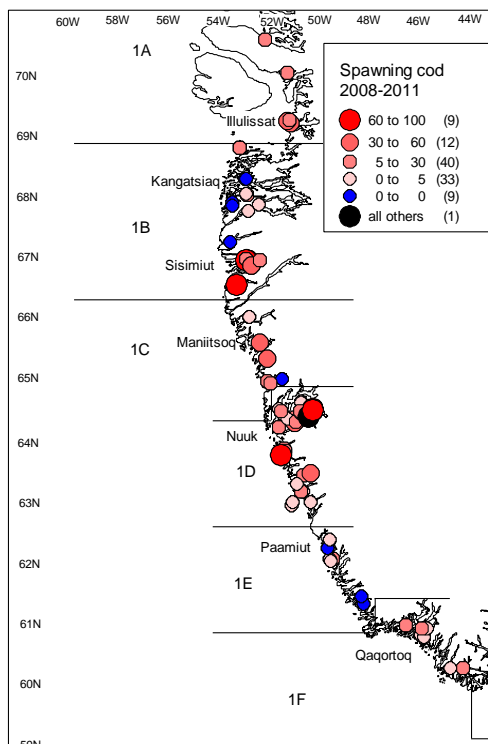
60W 58W 56W 54W 52W 50W 48W 46W 44W

70N
69N
68N
67N
66N
65N
64N
63N
62N
61N
60N

1A
Illulissat
Kangatsiaq
1B
Sisimiut
1C
Maniitsoq
Nuuk
1D
Paamiut
1E
Qaqortoq
1F

Spawning cod
2008-2011
60 to 100 (9)
30 to 60 (12)
5 to 30 (40)
0 to 5 (33)
0 to 0 (9)
all others (1)